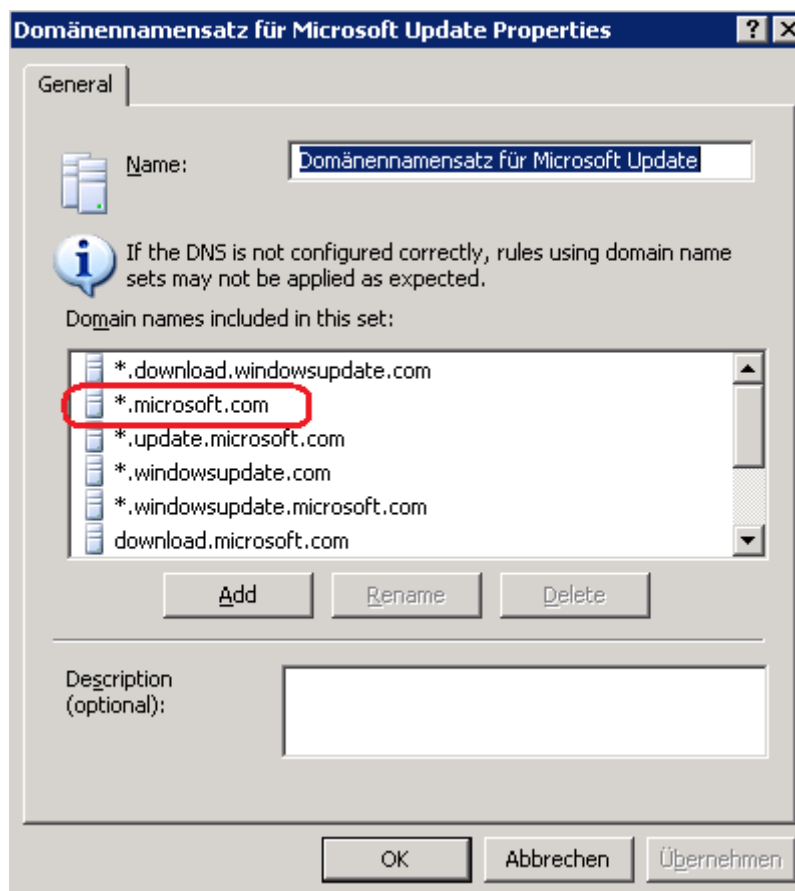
Domänennamensatz für Microsoft Update Properties

?

General

Name: Domänennamensatz für Microsoft Update

If the DNS is not configured correctly, rules using domain name sets may not be applied as expected.

Domain names included in this set:

*.download.windowsupdate.com
*.microsoft.com
*.update.microsoft.com
*.windowsupdate.com
*.windowsupdate.microsoft.com
download.microsoft.com

Add Rename Delete

Description (optional):

OK Abbrechen Übernehmen